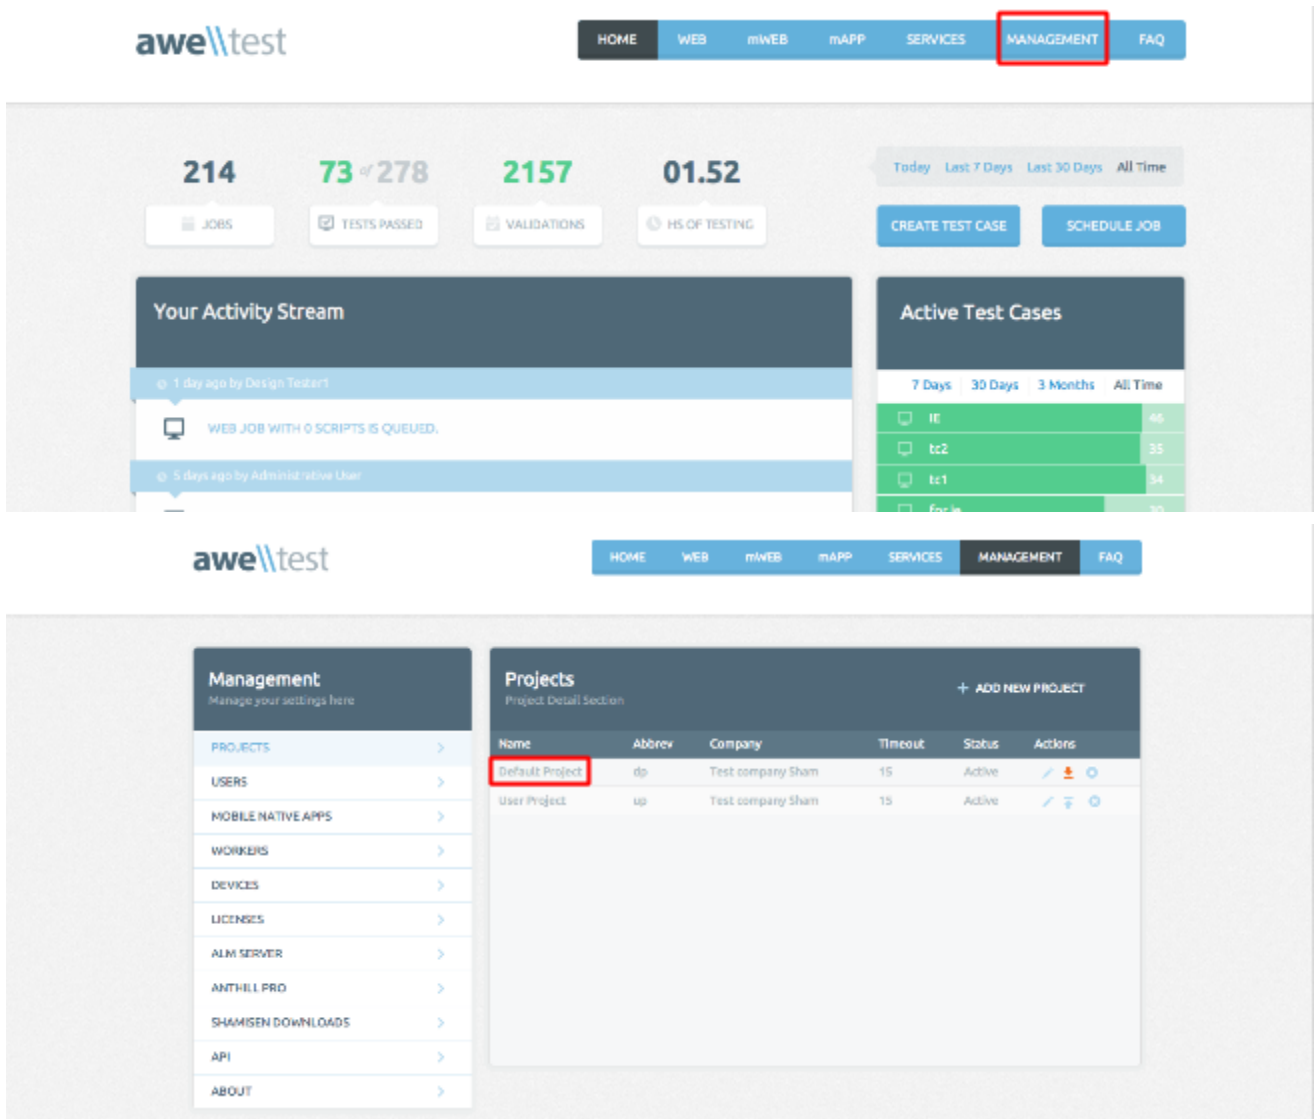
awe\\test

HOME WEB mWEB mAPP SERVICES MANAGEMENT FAQ

214 JOBS

73 / 278 TESTS PASSED

2157 VALIDATIONS

01.52 HS OF TESTING

Today Last 7 Days Last 30 Days All Time

CREATE TEST CASE

SCHEDULE JOB

Your Activity Stream

1 day ago by Design Tester1

WEB JOB WITH 0 SCRIPTS IS QUEUED.

5 days ago by Administrative User

Active Test Cases

7 Days 30 Days 3 Months All Time

| | |
|---|---|
| IE | 46 |
| tc2 | 35 |
| tc1 | 34 |
| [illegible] | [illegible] |

awe\\test

HOME WEB mWEB mAPP SERVICES MANAGEMENT FAQ

Management
Manage your settings here

PROJECTS
USERS
MOBILE NATIVE APPS
WORKERS
DEVICES
LICENSES
ALM SERVER
ANTHILL PRO
SHAMISEN DOWNLOADS
API
ABOUT

Projects
Project Detail Section

+ ADD NEW PROJECT

| Name | Abbrev | Company | Timeout | Status | Actions |
|---|---|---|---|---|---|
| Default Project | dp | Test company Sham | 15 | Active | |
| User Project | up | Test company Sham | 15 | Active | |